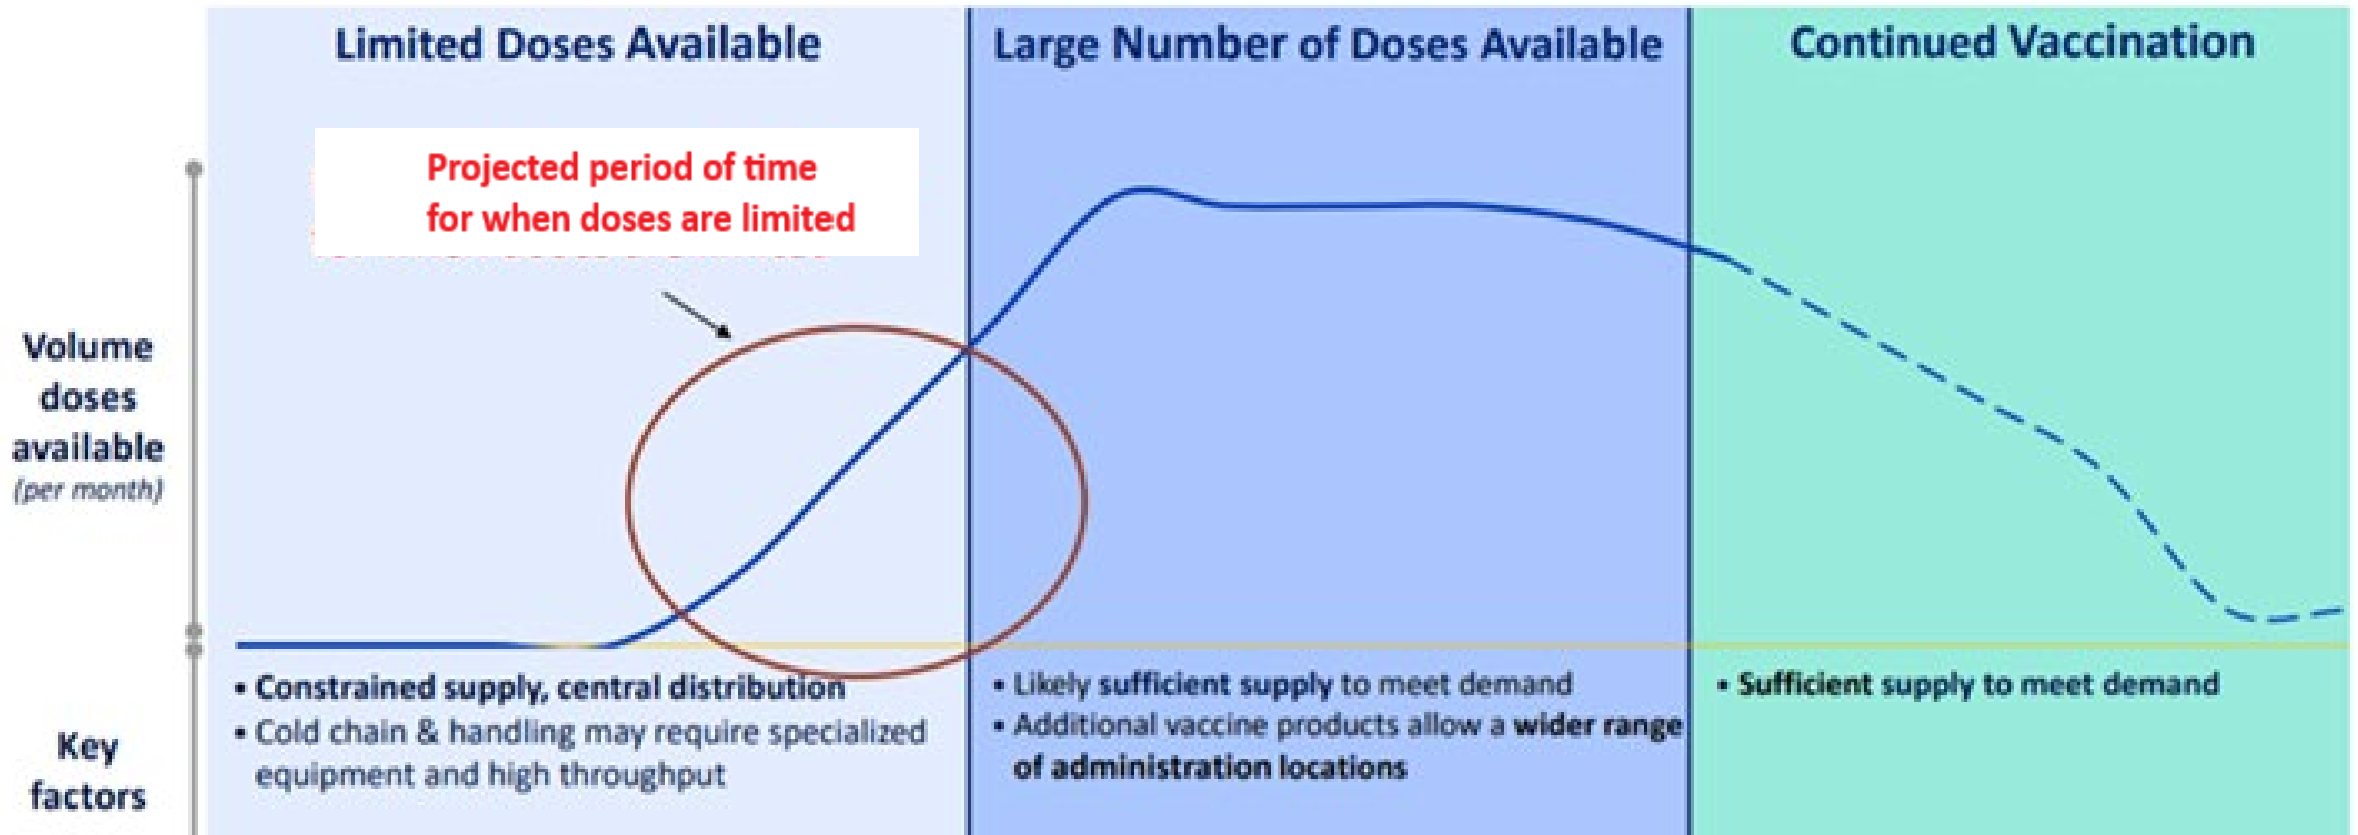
Limited Doses Available

Large Number of Doses Available

Continued Vaccination

Projected period of time for when doses are limited

Volume doses available (per month)

Key factors

• Constrained supply, central distribution
• Cold chain & handling may require specialized equipment and high throughput

• Likely sufficient supply to meet demand
• Additional vaccine products allow a wider range of administration locations

• Sufficient supply to meet demand